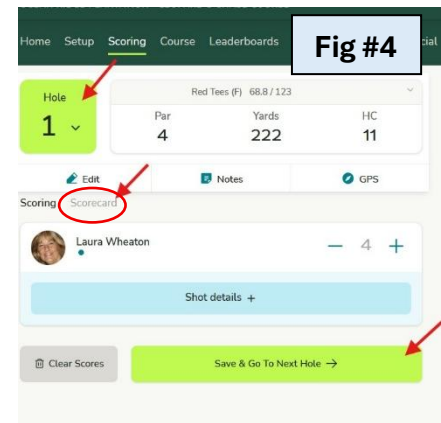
Home Setup Scoring Course Leaderboards cial

Fig #4

Hole
1

Red Tees (F) 68.8 / 123

| Par | Yards | HC |
|---|---|---|
| 4 | 222 | 11 |

Edit Notes GPS

Scoring Scorecard

Laura Wheaton

– 4 +

Shot details +

Clear Scores

Save & Go To Next Hole →